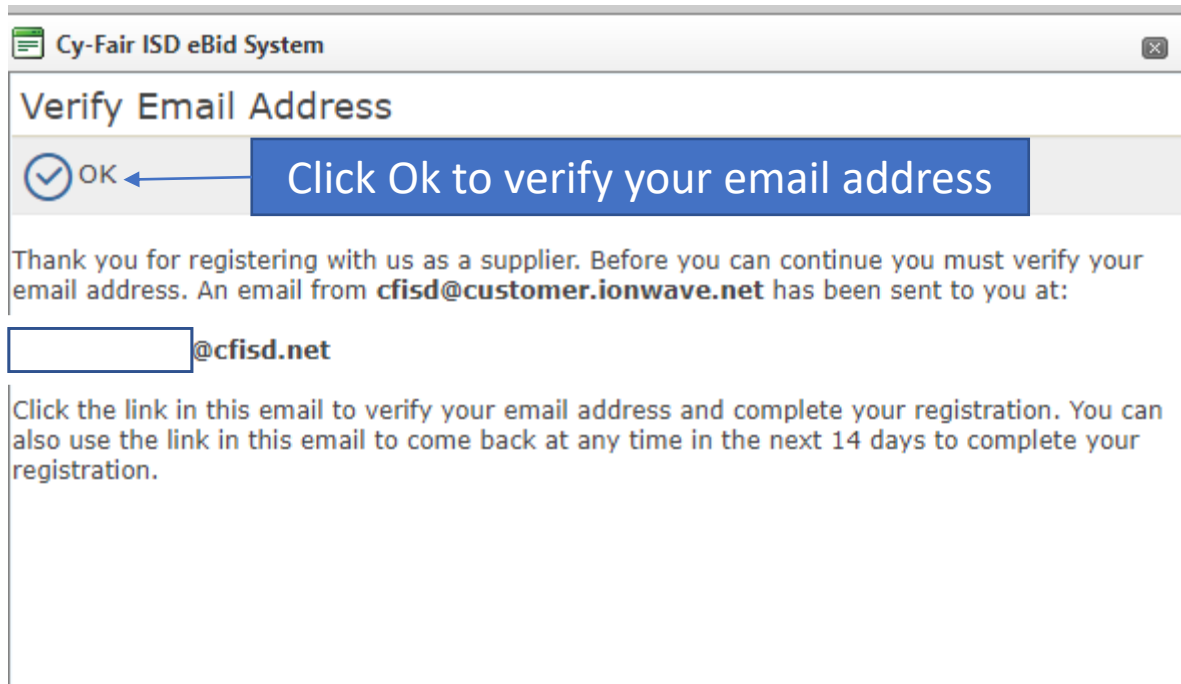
Cy-Fair ISD eBid System

Verify Email Address

OK

Click Ok to verify your email address

Thank you for registering with us as a supplier. Before you can continue you must verify your email address. An email from **cfisd@customer.ionwave.net** has been sent to you at:

**@cfisd.net**

Click the link in this email to verify your email address and complete your registration. You can also use the link in this email to come back at any time in the next 14 days to complete your registration.